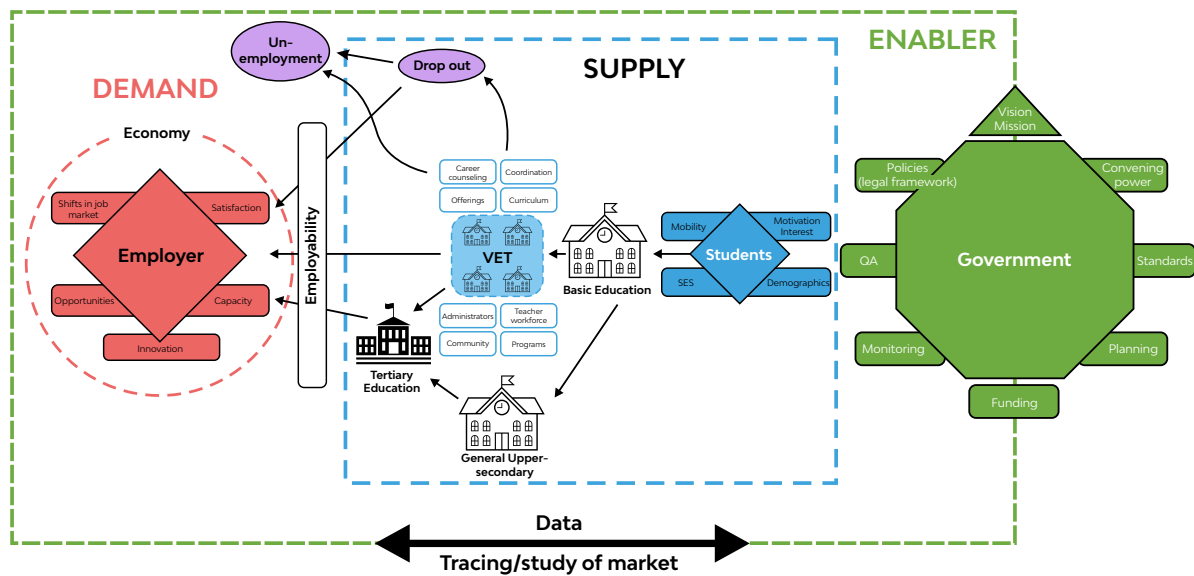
ENABLER

Un-employment

Drop out

SUPPLY

DEMAND

Economy

Shifts in job market

Satisfaction

Employer

Opportunities

Capacity

Innovation

Employability

Career counseling

Coordination

Offerings

Curriculum

VET

Administrators

Teacher workforce

Community

Programs

Basic Education

Tertiary Education

General Upper-secondary

Mobility

Motivation Interest

Students

SES

Demographics

Vision Mission

Policies (legal framework)

Convening power

QA

Government

Standards

Monitoring

Planning

Funding

Data

Tracing/study of market